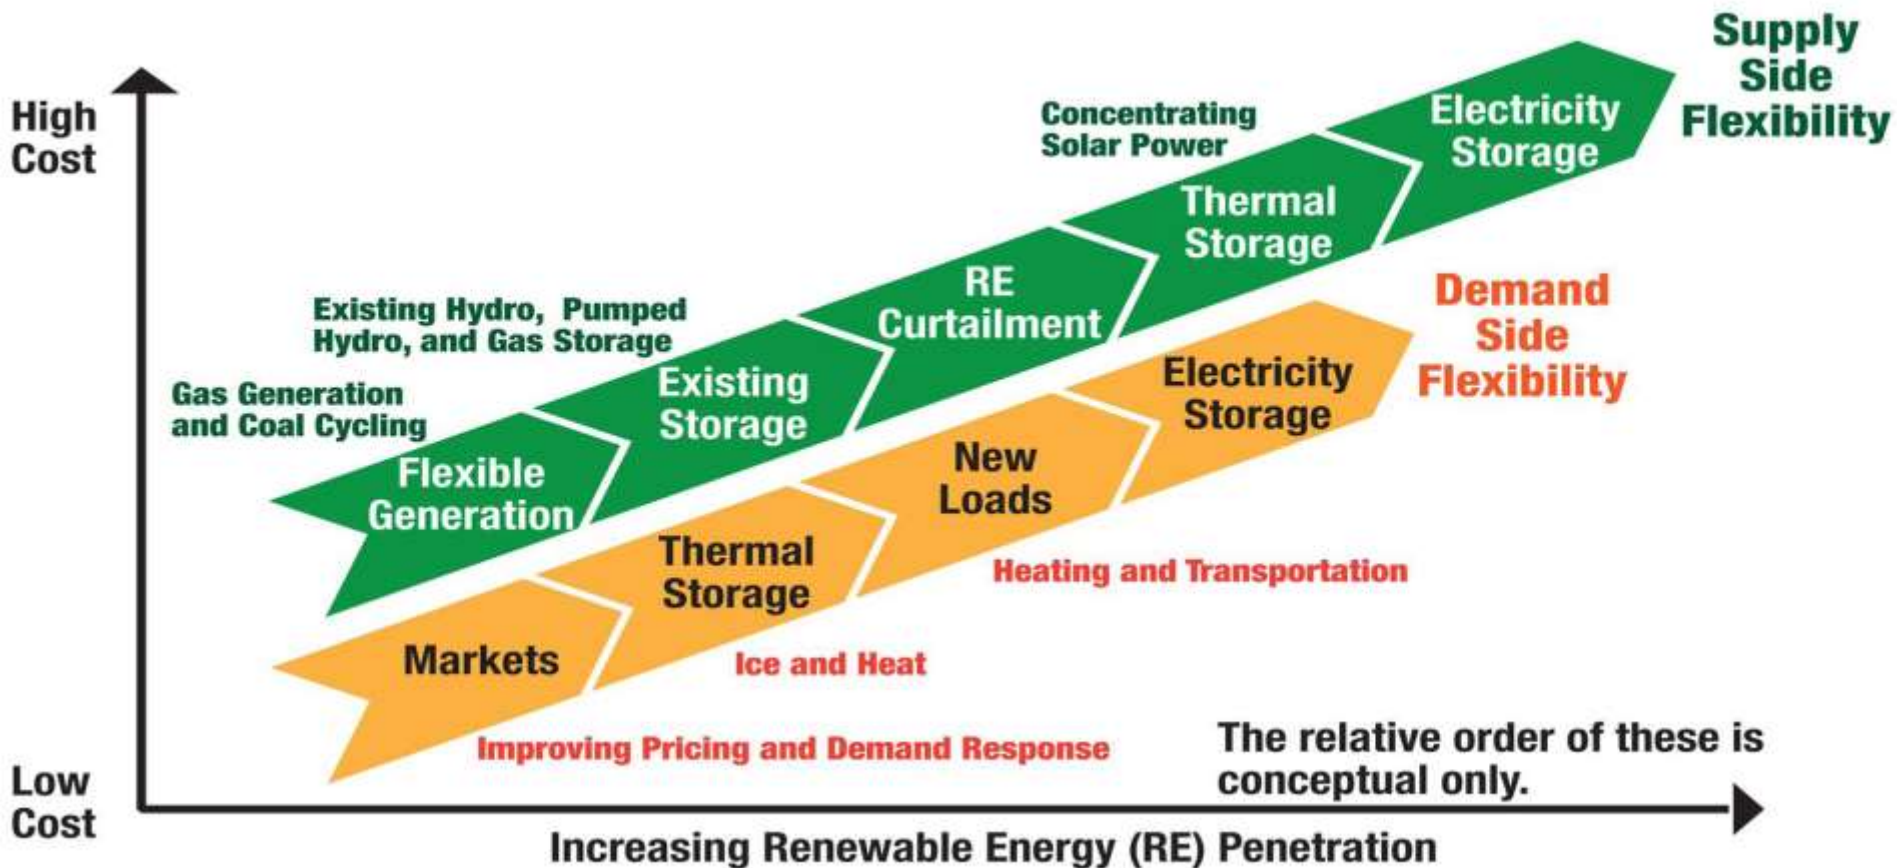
High Cost

Supply Side Flexibility

Concentrating Solar Power

Electricity Storage

Thermal Storage

RE Curtailment

Existing Hydro, Pumped Hydro, and Gas Storage

Existing Storage

Gas Generation and Coal Cycling

Flexible Generation

Demand Side Flexibility

Electricity Storage

New Loads

Heating and Transportation

Thermal Storage

Ice and Heat

Markets

Improving Pricing and Demand Response

The relative order of these is conceptual only.

Low Cost

Increasing Renewable Energy (RE) Penetration